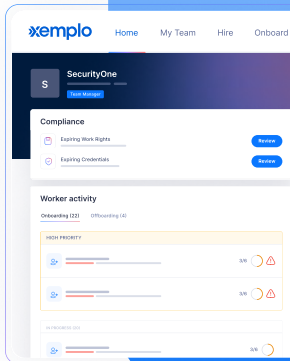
xemplo

Home My Team Hire Onboard

S SecurityOne

Team Manager

Compliance

Expiring Work Rights Review

Expiring Credentials Review

Worker activity

Onboarding (22) Offboarding (4)

HIGH PRIORITY

0/6

0/6

IN PROGRESS (22)

0/6